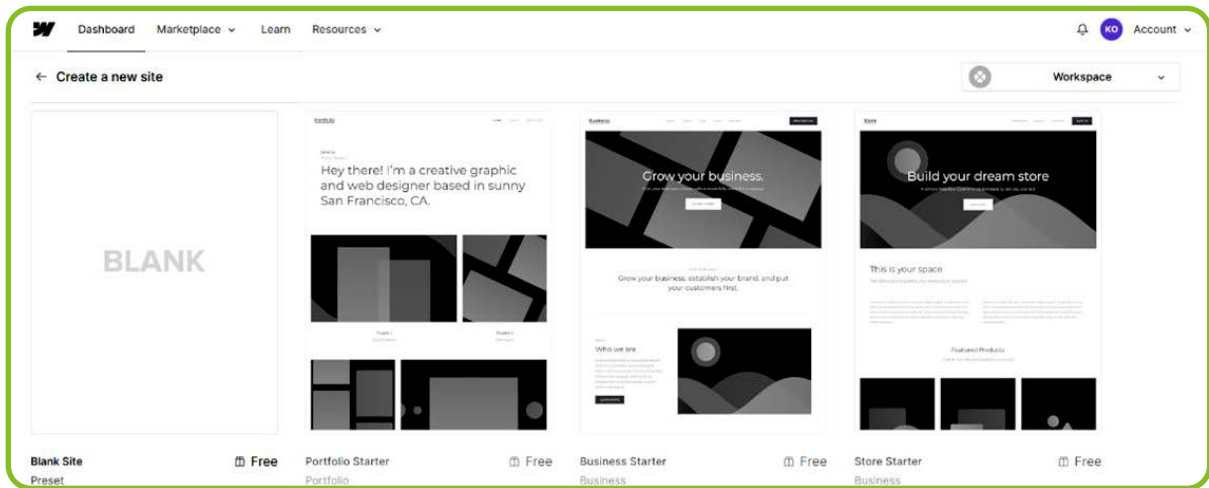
Dashboard Marketplace Learn Resources KO Account

← Create a new site

Workspace

BLANK

Portfolio

Hey there! I'm a creative graphic and web designer based in sunny San Francisco, CA.

Business

Grow your business.

Grow your business, establish your brand, and put your customers first.

Who we are

Store

Build your dream store

This is your space

Featured Products

Blank Site Free
Preset

Portfolio Starter Free
Portfolio

Business Starter Free
Business

Store Starter Free
Business